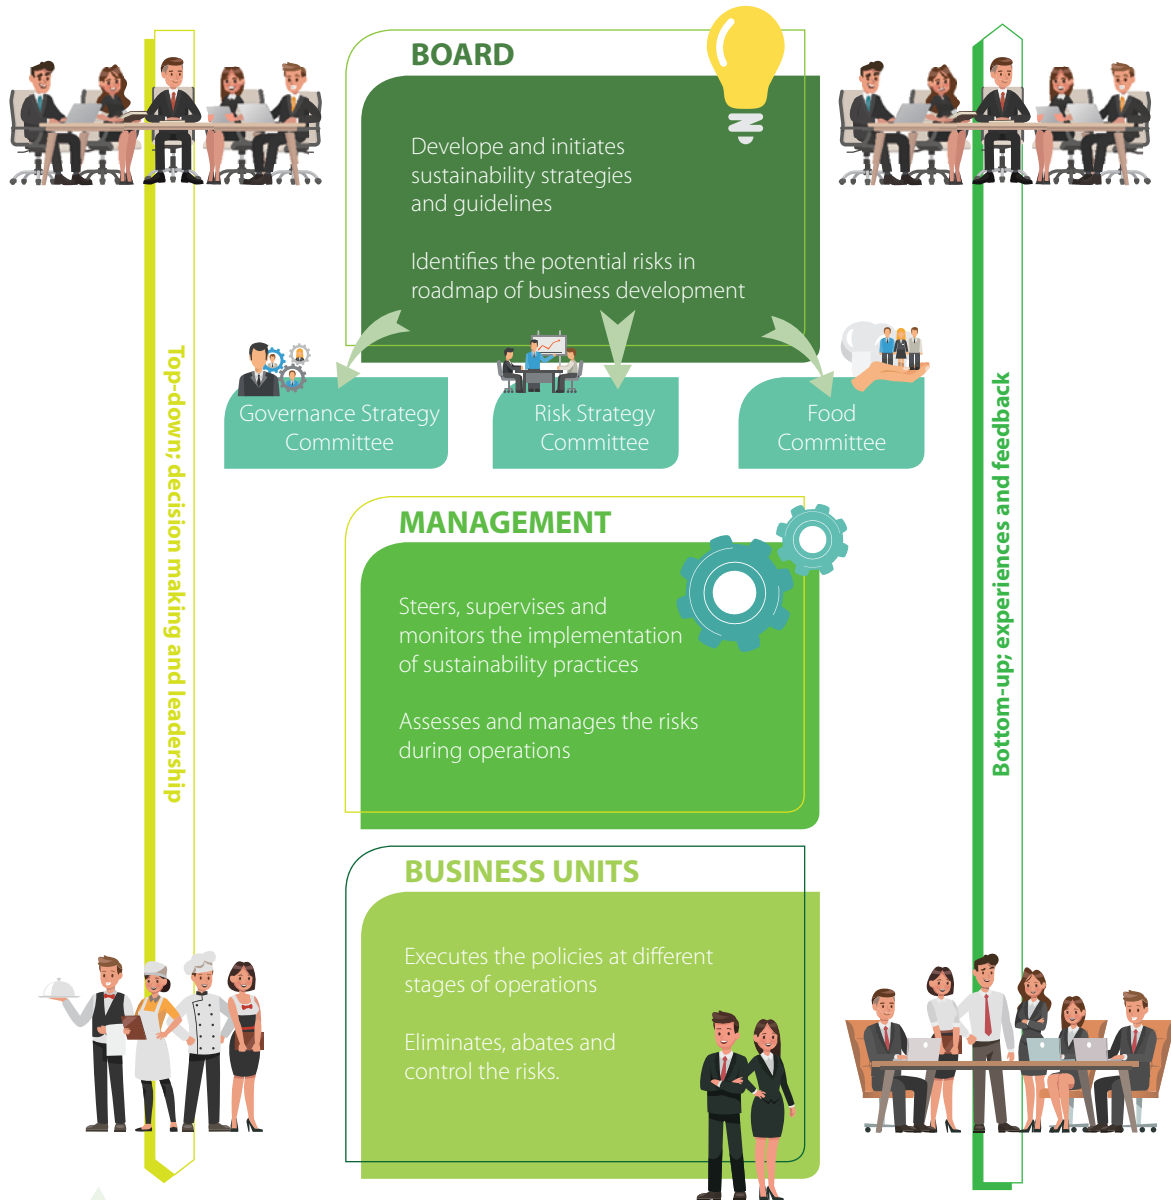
Top-down; decision making and leadership

BOARD

Develope and initiates sustainability strategies and guidelines

Identifies the potential risks in roadmap of business development

Governance Strategy Committee

Risk Strategy Committee

Food Committee

MANAGEMENT

Steers, supervises and monitors the implementation of sustainability practices

Assesses and manages the risks during operations

BUSINESS UNITS

Executes the policies at different stages of operations

Eliminates, abates and control the risks.

Bottom-up; experiences and feedback